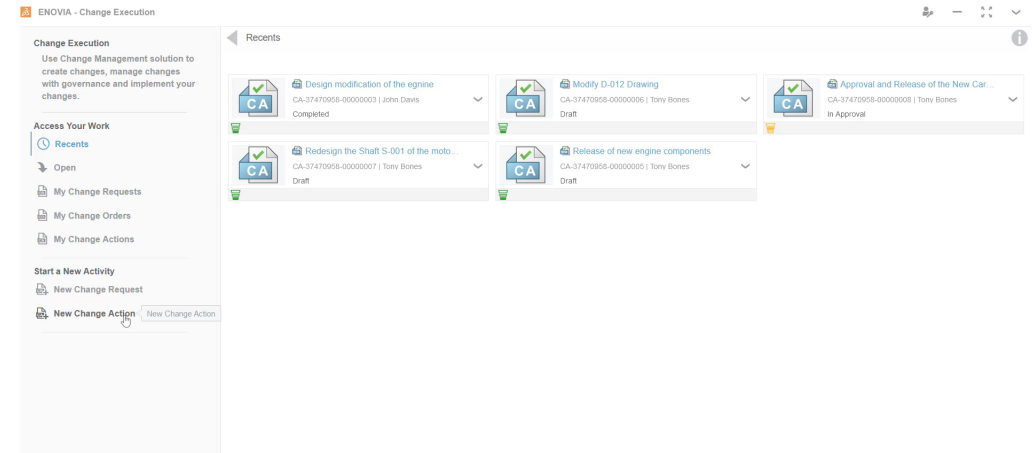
ENOVIA - Change Execution

Change Execution

Use Change Management solution to create changes, manage changes with governance and implement your changes.

Access Your Work

Recents

Open

My Change Requests

My Change Orders

My Change Actions

Start a New Activity

New Change Request

New Change Action

New Change Action

Recents

CA

Design modification of the egnine

CA-37470958-00000003 | John Davis

Completed

CA

Modify D-012 Drawing

CA-37470958-00000006 | Tony Bones

Draft

CA

Approval and Release of the New Car...

CA-37470958-00000008 | Tony Bones

In Approval

CA

Redesign the Shaft S-001 of the moto...

CA-37470958-00000007 | Tony Bones

Draft

CA

Release of new engine components

CA-37470958-00000005 | Tony Bones

Draft